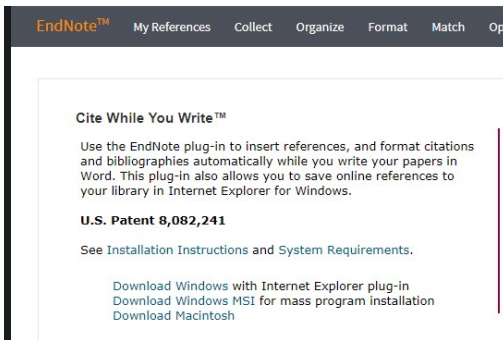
EndNote™ My References Collect Organize Format Match Op

Cite While You Write™

Use the EndNote plug-in to insert references, and format citations and bibliographies automatically while you write your papers in Word. This plug-in also allows you to save online references to your library in Internet Explorer for Windows.

U.S. Patent 8,082,241

See Installation Instructions and System Requirements.

Download Windows with Internet Explorer plug-in
Download Windows MSI for mass program installation
Download Macintosh